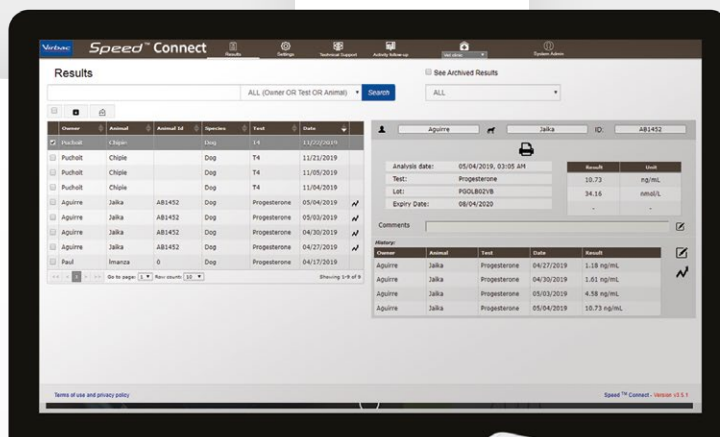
Virbac Speed™ Connect

Results Settings Technical Support Activity follow-up System Admin

Results

See Archived Results

ALL (Owner OR Test OR Animal) Search

ALL

| Owner | Animal | Animal Id | Species | Test | Date |
|---|---|---|---|---|---|
| Pucholt | Chipie | | Dog | T4 | 11/22/2019 |
| Pucholt | Chipie | | Dog | T4 | 11/21/2019 |
| Pucholt | Chipie | | Dog | T4 | 11/05/2019 |
| Pucholt | Chipie | | Dog | T4 | 11/04/2019 |
| Aguirre | Jaïka | AB1452 | Dog | Progesterone | 05/04/2019 |
| Aguirre | Jaïka | AB1452 | Dog | Progesterone | 05/03/2019 |
| Aguirre | Jaïka | AB1452 | Dog | Progesterone | 04/30/2019 |
| Aguirre | Jaïka | AB1452 | Dog | Progesterone | 04/27/2019 |
| Paul | Imanza | 0 | Dog | Progesterone | 04/17/2019 |

Go to page: 1 Row count: 10 Showing 1-9 of 9

Aguirre Jaïka ID: AB1452

| | |
|---|---|
| Analysis date: | 05/04/2019, 03:05 AM |
| Test: | Progesterone |
| Lot: | PGOLB02VB |
| Expiry Date: | 08/04/2020 |

| Result | Unit |
|---|---|
| 10.73 | ng/mL |
| 34.16 | nmol/L |
| - | - |

Comments

History:

| Owner | Animal | Test | Date | Result |
|---|---|---|---|---|
| Aguirre | Jaïka | Progesterone | 04/27/2019 | 1.18 ng/mL |
| Aguirre | Jaïka | Progesterone | 04/30/2019 | 1.61 ng/mL |
| Aguirre | Jaïka | Progesterone | 05/03/2019 | 4.58 ng/mL |
| Aguirre | Jaïka | Progesterone | 05/04/2019 | 10.73 ng/mL |

Terms of use and privacy policy

Speed ™ Connect - Version v3.5.1